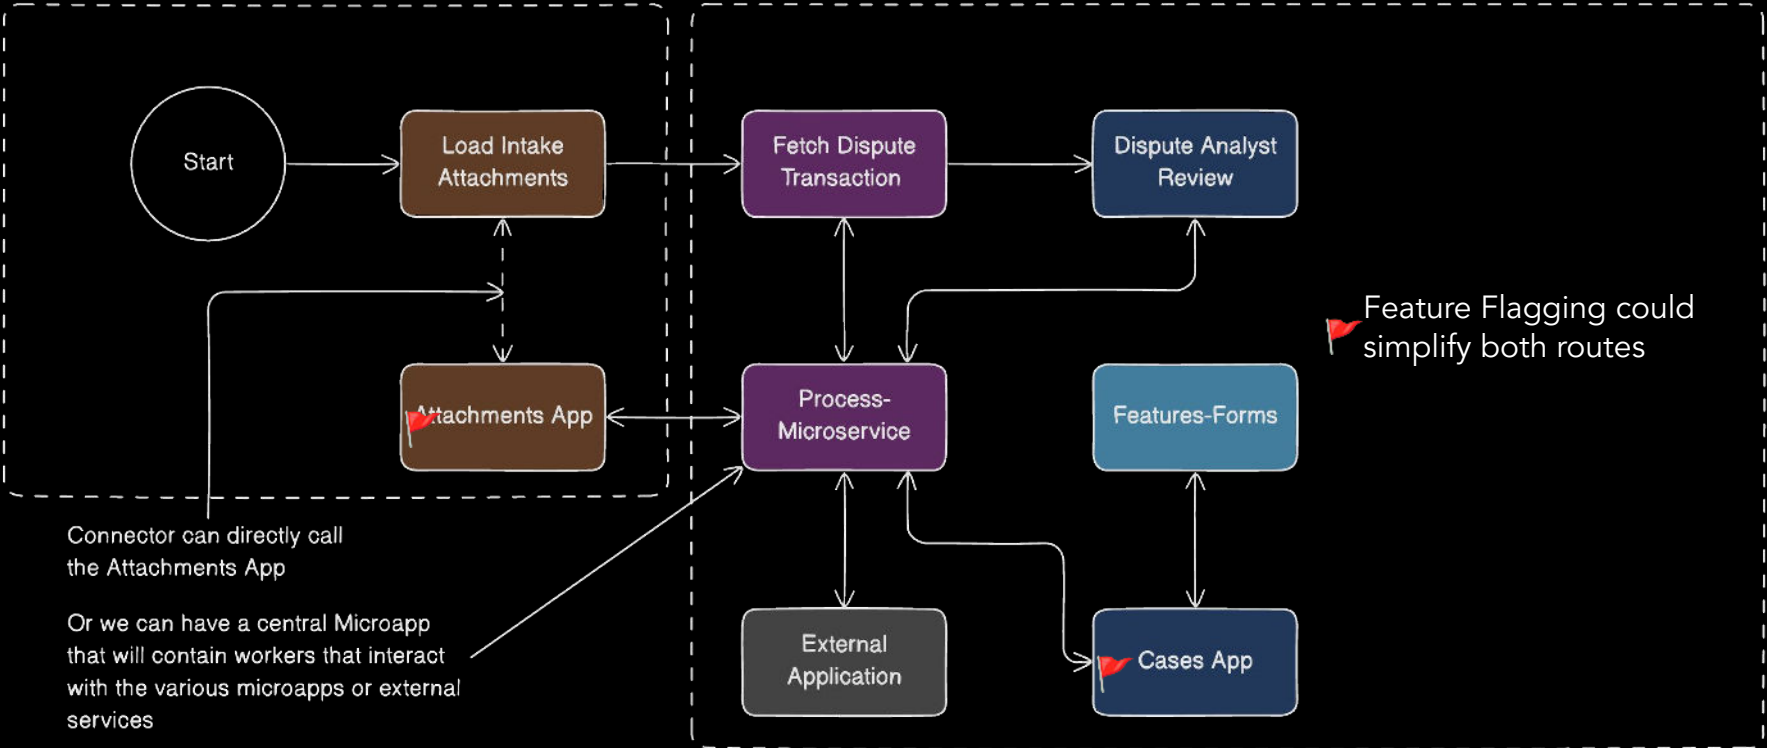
Start

Load Intake Attachments

Fetch Dispute Transaction

Dispute Analyst Review

Feature Flagging could simplify both routes

Attachments App

Process-Microservice

Features-Forms

Connector can directly call the Attachments App

Or we can have a central Microapp that will contain workers that interact with the various microapps or external services

External Application

Cases App